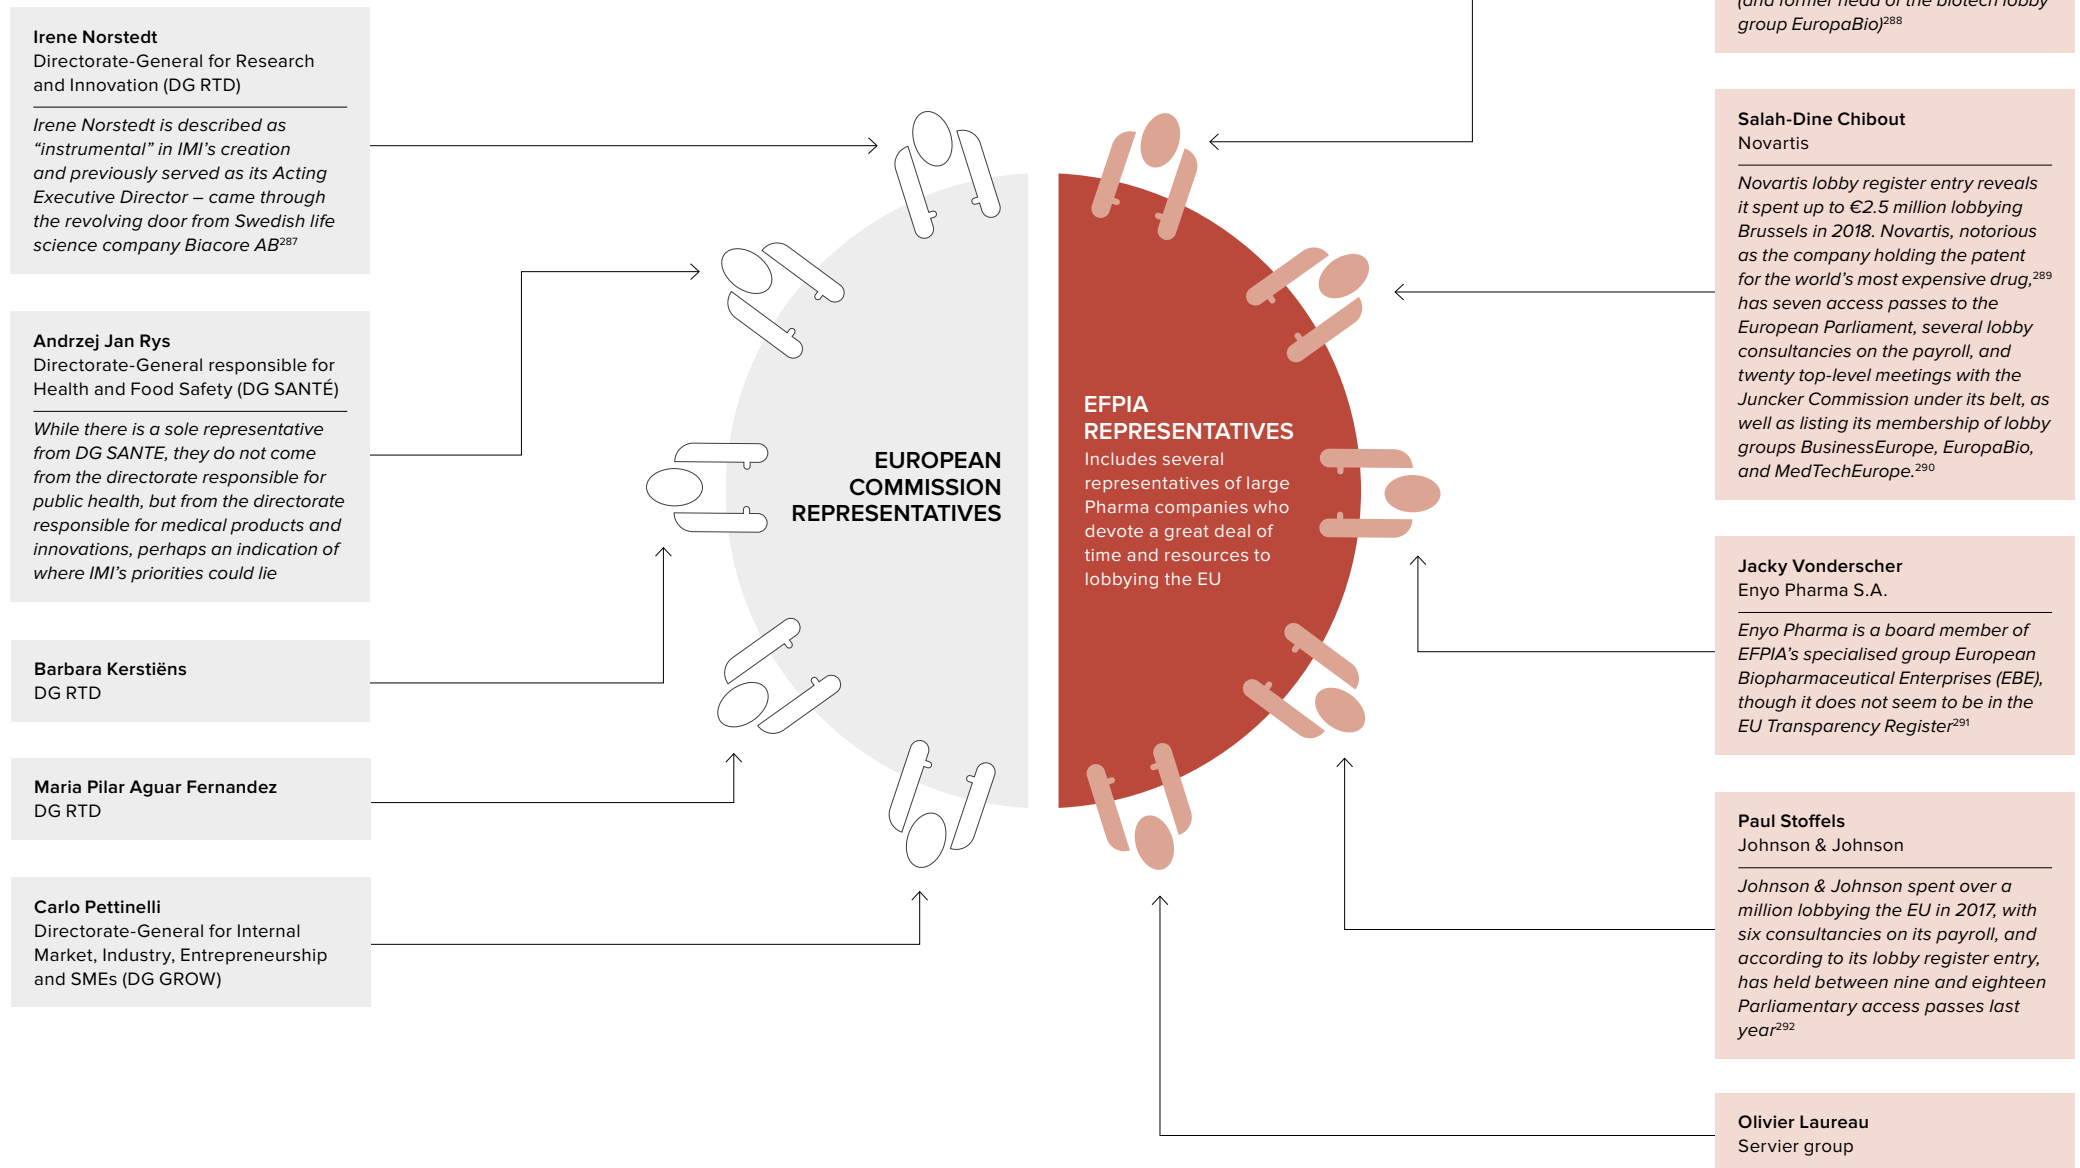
Irene Norstedt
Directorate-General for Research and Innovation (DG RTD)

Irene Norstedt is described as “instrumental” in IMI’s creation and previously served as its Acting Executive Director – came through the revolving door from Swedish life science company Biacore AB$^{287}$

Andrzej Jan Rys
Directorate-General responsible for Health and Food Safety (DG SANTÉ)

While there is a sole representative from DG SANTE, they do not come from the directorate responsible for public health, but from the directorate responsible for medical products and innovations, perhaps an indication of where IMI’s priorities could lie

Barbara Kerstiëns
DG RTD

Maria Pilar Aguar Fernandez
DG RTD

Carlo Pettinelli
Directorate-General for Internal Market, Industry, Entrepreneurship and SMEs (DG GROW)

EUROPEAN COMMISSION REPRESENTATIVES

EFPIA REPRESENTATIVES
Includes several representatives of large Pharma companies who devote a great deal of time and resources to lobbying the EU

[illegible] group EuropaBio)$^{288}$

Salah-Dine Chibout
Novartis

Novartis lobby register entry reveals it spent up to €2.5 million lobbying Brussels in 2018. Novartis, notorious as the company holding the patent for the world’s most expensive drug,$^{289}$ has seven access passes to the European Parliament, several lobby consultancies on the payroll, and twenty top-level meetings with the Juncker Commission under its belt, as well as listing its membership of lobby groups BusinessEurope, EuropaBio, and MedTechEurope.$^{290}$

Jacky Vonderscher
Enyo Pharma S.A.

Enyo Pharma is a board member of EFPIA’s specialised group European Biopharmaceutical Enterprises (EBE), though it does not seem to be in the EU Transparency Register$^{291}$

Paul Stoffels
Johnson & Johnson

Johnson & Johnson spent over a million lobbying the EU in 2017, with six consultancies on its payroll, and according to its lobby register entry, has held between nine and eighteen Parliamentary access passes last year$^{292}$

Olivier Laureau
Servier group